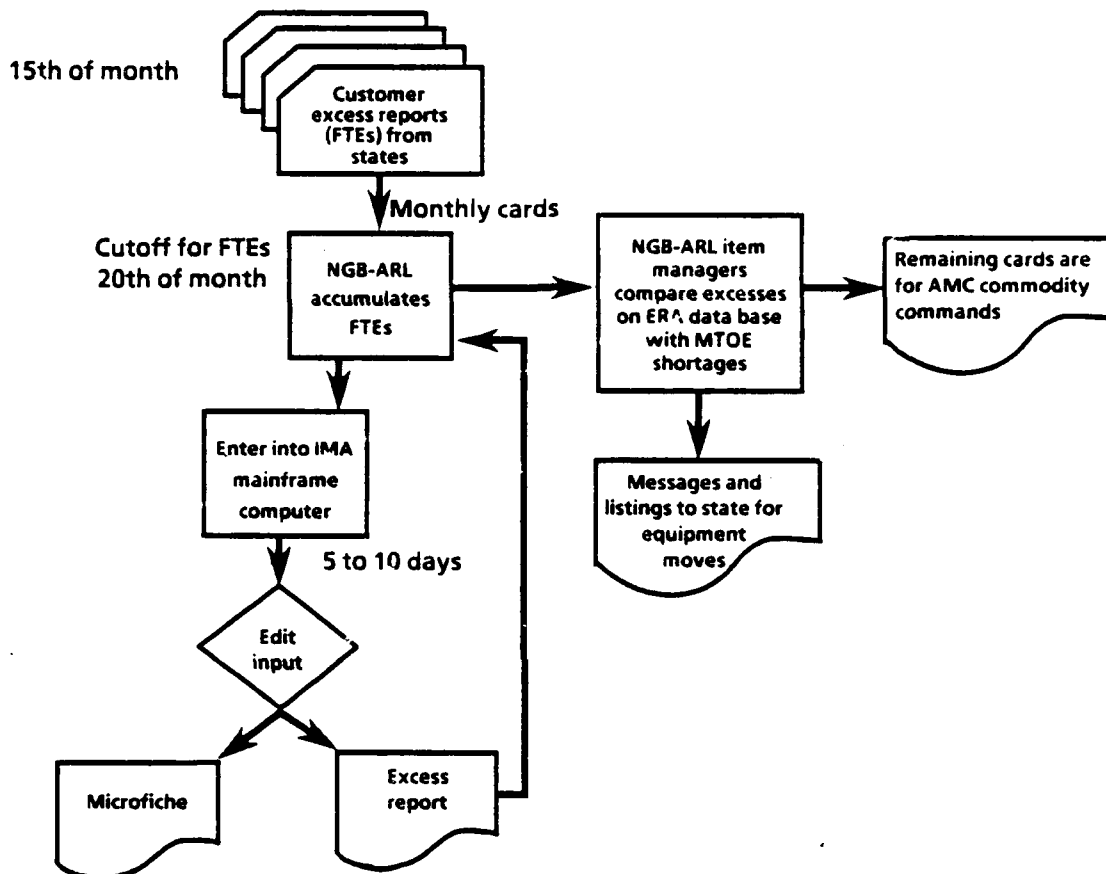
15th of month

Customer excess reports (FTEs) from states

Monthly cards

Cutoff for FTEs 20th of month

NGB-ARL accumulates FTEs

NGB-ARL item managers compare excesses on ERA data base with MTOE shortages

Remaining cards are for AMC commodity commands

Enter into IMA mainframe computer

Messages and listings to state for equipment moves

5 to 10 days

Edit input

Microfiche

Excess report